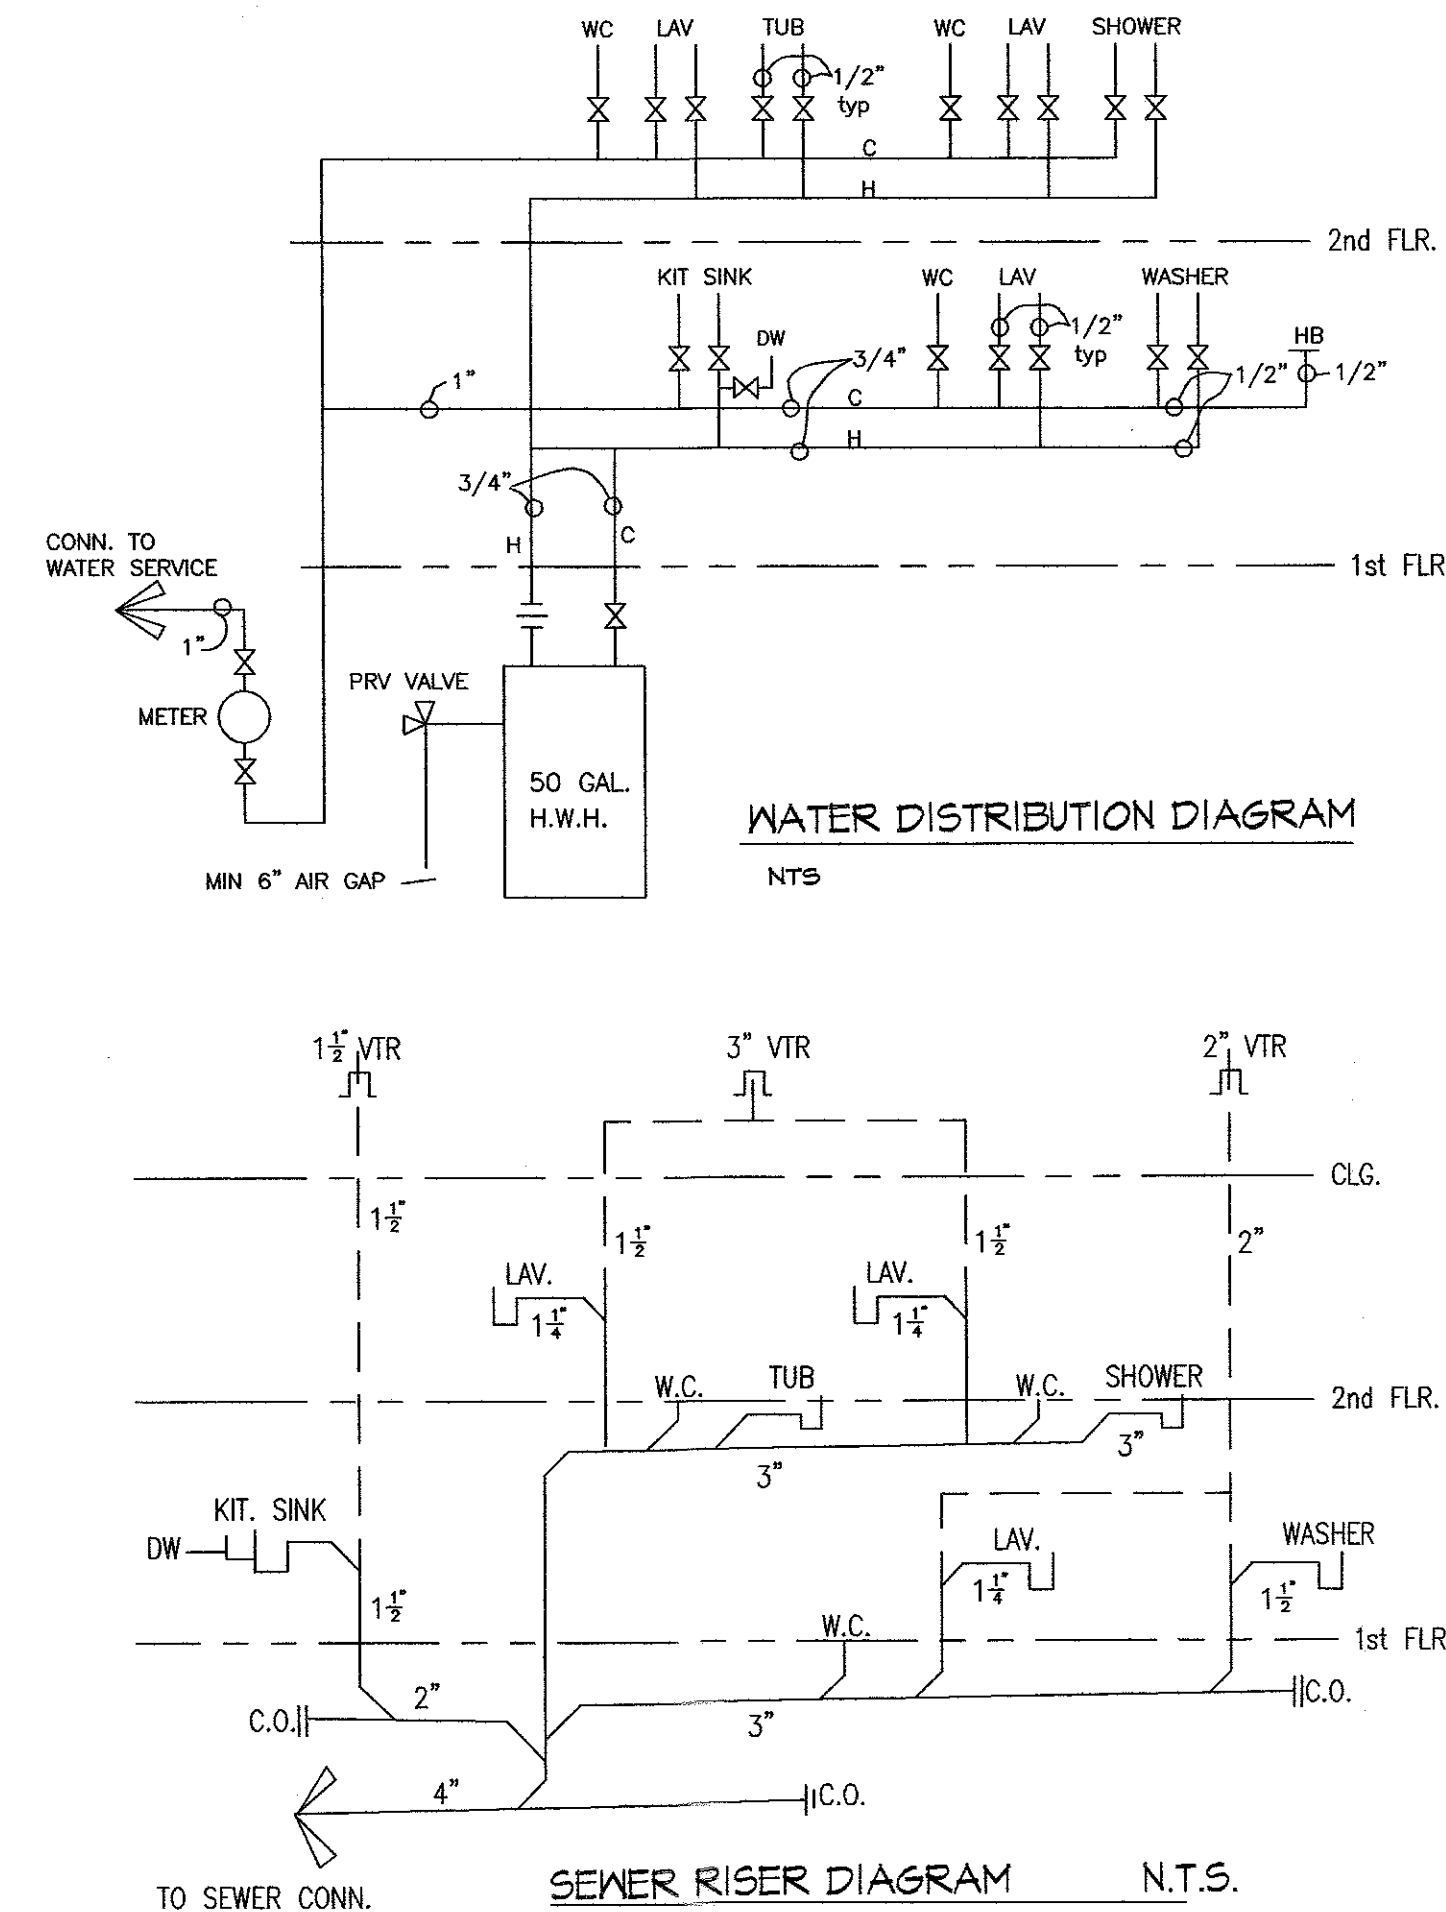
WC LAV TUB WC LAV SHOWER

1/2" typ

C

H

2nd FLR.

KIT SINK WC LAV WASHER

DW

3/4"

1/2" typ

HB

1"

C

1/2"

1/2"

H

3/4"

H

C

CONN. TO WATER SERVICE

1st FLR

1"

METER

PRV VALVE

50 GAL. H.W.H.

WATER DISTRIBUTION DIAGRAM

NTS

MIN 6" AIR GAP

$1\frac{1}{2}$" VTR

3" VTR

2" VTR

CLG.

$1\frac{1}{2}$"

$1\frac{1}{2}$"

$1\frac{1}{2}$"

2"

LAV.

$1\frac{1}{4}$"

LAV.

$1\frac{1}{4}$"

W.C.

TUB

W.C.

SHOWER

2nd FLR.

3"

3"

KIT. SINK

DW

LAV.

WASHER

$1\frac{1}{2}$"

$1\frac{1}{4}$"

$1\frac{1}{2}$"

W.C.

1st FLR

C.O.

2"

C.O.

3"

4"

C.O.

TO SEWER CONN.

SEWER RISER DIAGRAM

N.T.S.